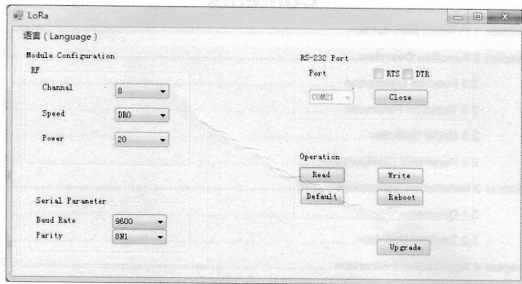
LoRa

语言 (Language)

Module Configuration

RF

Channel 8

Speed DR0

Power 20

Serial Parameter

Baud Rate 9600

Parity 8N1

RS-232 Port

Port RTS DTR

COM21 Close

Operation

Read Write

Default Reboot

Upgrade